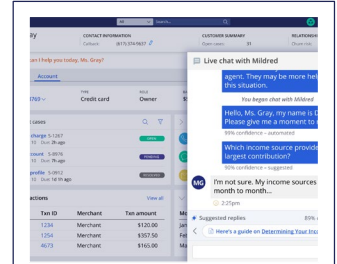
All Search...

ay CONTACT INFORMATION Callback (617) 374-9637 CUSTOMER SUMMARY Open cases 91 RELATIONSHIP Done risk

an I help you today, Ms. Gray?

Account

TYPE Credit card ROLE Owner

3765

cases

charge 5-1267 Due 2h ago OPEN

count 5-9916 Due 3h ago PENDING

profile 5-2912 Due 1d 9h ago RESOLVED

actions View all

| Txn ID | Merchant | Txn amount | Me |
|---|---|---|---|
| 1234 | Merchant | $120.00 | |
| 1254 | Merchant | $357.50 | |
| 4673 | Merchant | $165.00 | |

Live chat with Mildred

agent. They may be more hel this situation.

You began chat with Mildred

Hello, Ms. Gray, my name is D Please give me a moment to

99% confidence - automated

Which income source provide largest contribution?

99% confidence - suggested

MG I'm not sure. My income sources month to month...

2:35pm

Suggested replies 89%

Here's a guide on Determining Your Inco